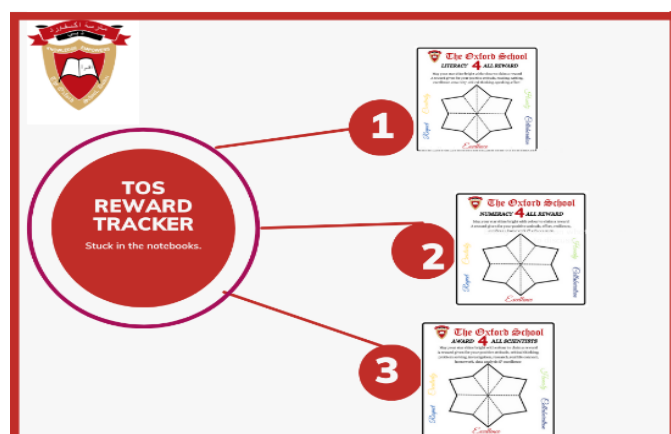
TOS REWARD TRACKER

Stuck in the notebooks.

1

The Oxford School
LITERACY 4 ALL REWARD
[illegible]
Creativity
Tenacity
Respect
Collaboration
Excellence

2

The Oxford School
NUMERACY 4 ALL REWARD
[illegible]
Creativity
Tenacity
Respect
Collaboration
Excellence

3

The Oxford School
AWARD 4 ALL SCIENTISTS
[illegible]
Creativity
Tenacity
Respect
Collaboration
Excellence